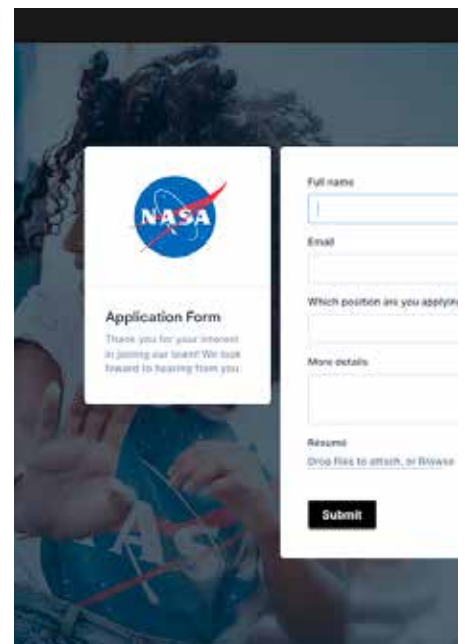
NASA

Application Form

Thank you for your interest in joining our team! We look forward to hearing from you.

Full name

Email

Which position are you applyin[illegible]

More details

Resumé

Drop files to attach, or Browse

Submit

NASA